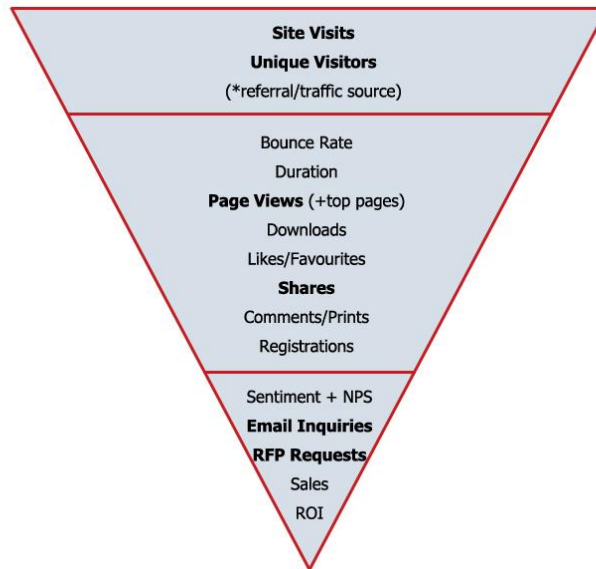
Site Visits
Unique Visitors
(*referral/traffic source)

Bounce Rate
Duration
Page Views (+top pages)
Downloads
Likes/Favourites
Shares
Comments/Prints
Registrations

Sentiment + NPS
Email Inquiries
RFP Requests
Sales
ROI